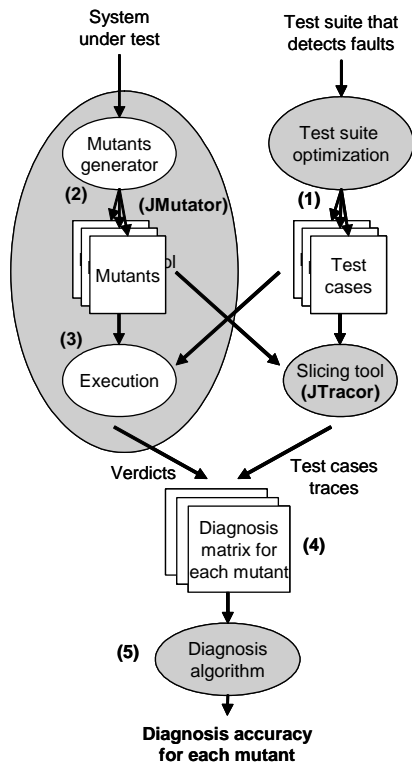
System under test

Test suite that detects faults

Mutants generator

Test suite optimization

(2)

(JMutator)

(1)

Mutants

Test cases

(3)

Execution

Slicing tool (JTracor)

Verdicts

Test cases traces

Diagnosis matrix for each mutant

(4)

(5)

Diagnosis algorithm

Diagnosis accuracy for each mutant